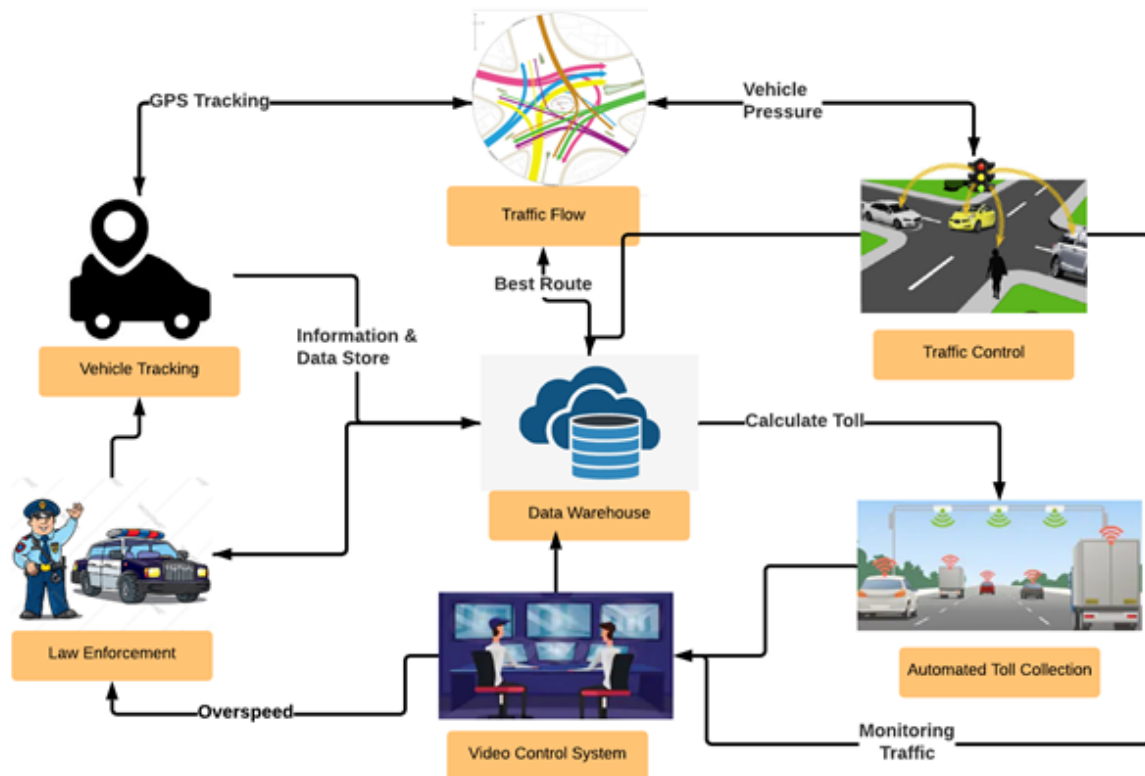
GPS Tracking

Vehicle Pressure

Traffic Flow

Best Route

Vehicle Tracking

Information & Data Store

Traffic Control

Calculate Toll

Data Warehouse

Law Enforcement

Automated Toll Collection

Overspeed

Monitoring Traffic

Video Control System